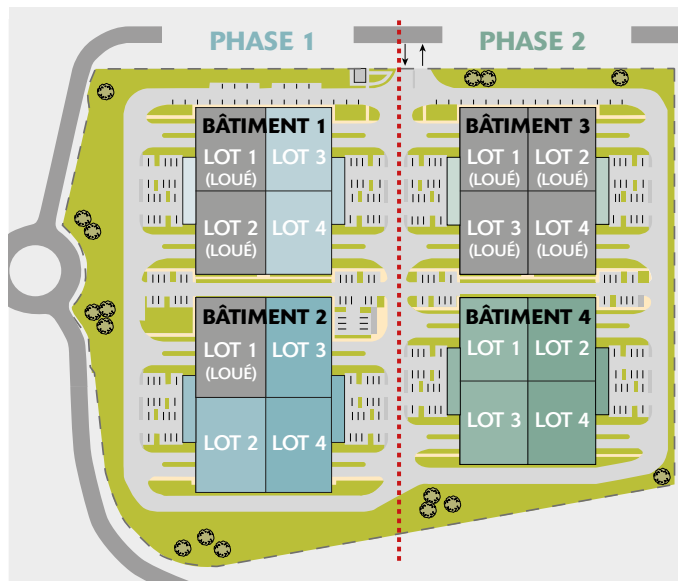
PHASE 1

PHASE 2

BÂTIMENT 1
LOT 1 (LOUÉ)
LOT 3
LOT 2 (LOUÉ)
LOT 4

BÂTIMENT 3
LOT 1 (LOUÉ)
LOT 2 (LOUÉ)
LOT 3 (LOUÉ)
LOT 4 (LOUÉ)

BÂTIMENT 2
LOT 1 (LOUÉ)
LOT 3
LOT 2
LOT 4

BÂTIMENT 4
LOT 1
LOT 2
LOT 3
LOT 4